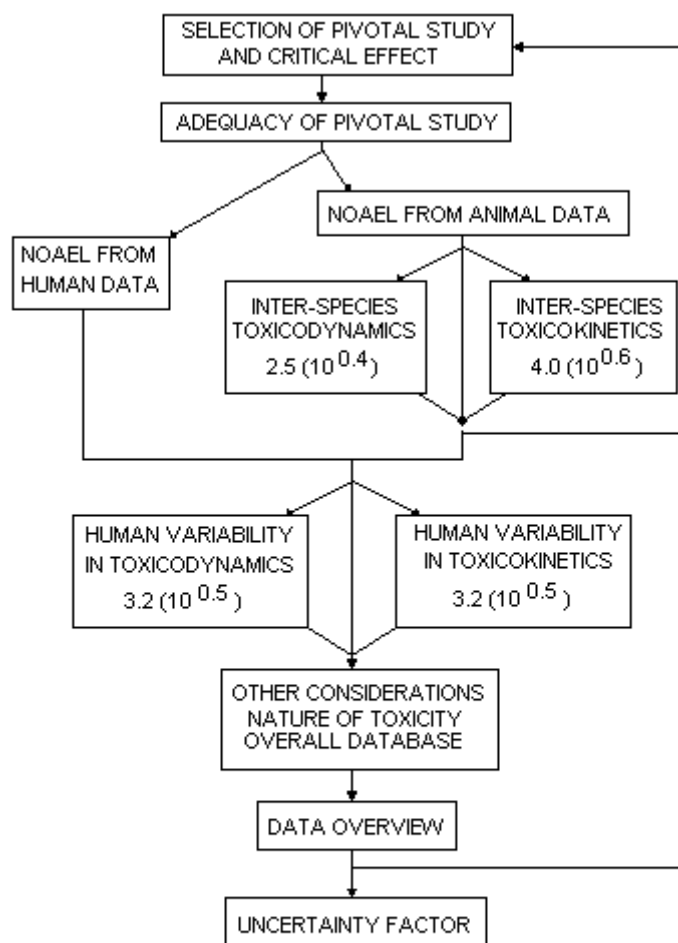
SELECTION OF PIVOTAL STUDY AND CRITICAL EFFECT

ADEQUACY OF PIVOTAL STUDY

NOAEL FROM ANIMAL DATA

NOAEL FROM HUMAN DATA

INTER-SPECIES TOXICODYNAMICS 2.5 ($10^{0.4}$)

INTER-SPECIES TOXICOKINETICS 4.0 ($10^{0.6}$)

HUMAN VARIABILITY IN TOXICODYNAMICS 3.2 ($10^{0.5}$)

HUMAN VARIABILITY IN TOXICOKINETICS 3.2 ($10^{0.5}$)

OTHER CONSIDERATIONS NATURE OF TOXICITY OVERALL DATABASE

DATA OVERVIEW

UNCERTAINTY FACTOR